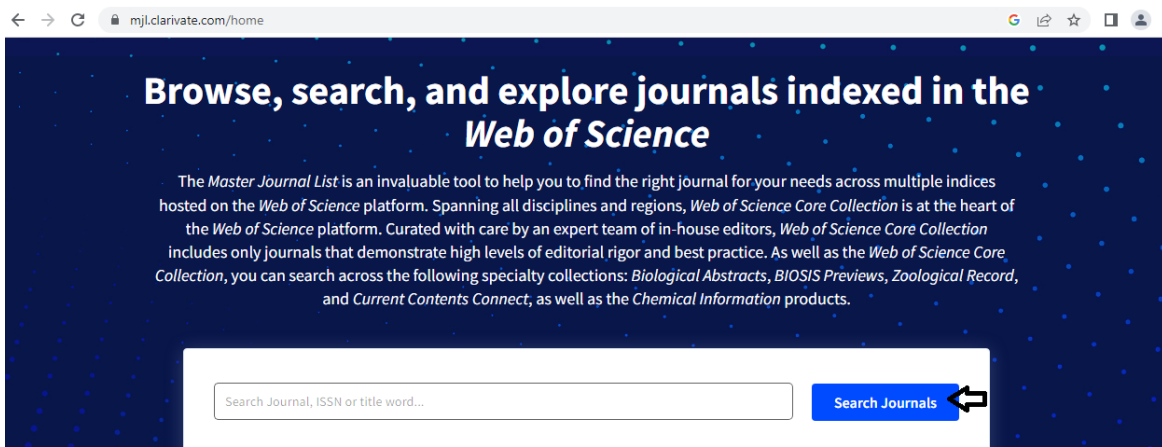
mjl.clarivate.com/home

Browse, search, and explore journals indexed in the Web of Science

The Master Journal List is an invaluable tool to help you to find the right journal for your needs across multiple indices hosted on the Web of Science platform. Spanning all disciplines and regions, Web of Science Core Collection is at the heart of the Web of Science platform. Curated with care by an expert team of in-house editors, Web of Science Core Collection includes only journals that demonstrate high levels of editorial rigor and best practice. As well as the Web of Science Core Collection, you can search across the following specialty collections: Biological Abstracts, BIOSIS Previews, Zoological Record, and Current Contents Connect, as well as the Chemical Information products.

Search Journal, ISSN or title word...

Search Journals